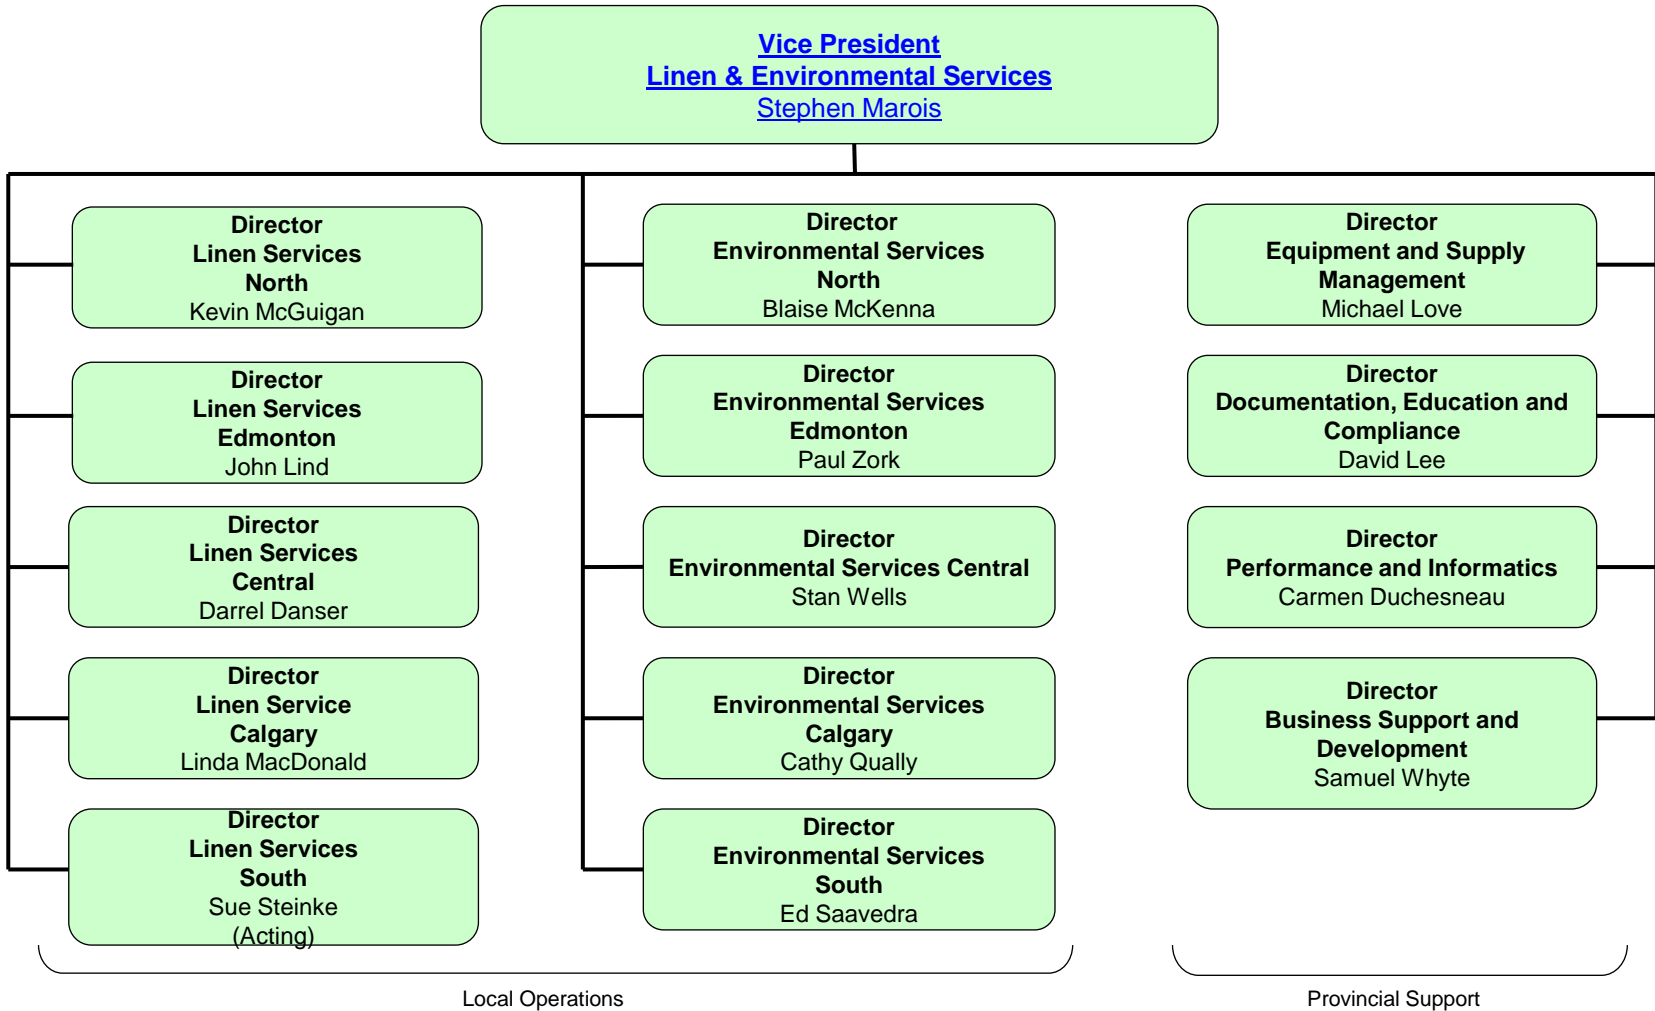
Vice President
Linen & Environmental Services
Stephen Marois

Director
Linen Services
North
Kevin McGuigan

Director
Linen Services
Edmonton
John Lind

Director
Linen Services
Central
Darrel Danser

Director
Linen Service
Calgary
Linda MacDonald

Director
Linen Services
South
Sue Steinke
(Acting)

Director
Environmental Services
North
Blaise McKenna

Director
Environmental Services
Edmonton
Paul Zork

Director
Environmental Services Central
Stan Wells

Director
Environmental Services
Calgary
Cathy Qually

Director
Environmental Services
South
Ed Saavedra

Director
Equipment and Supply
Management
Michael Love

Director
Documentation, Education and
Compliance
David Lee

Director
Performance and Informatics
Carmen Duchesneau

Director
Business Support and
Development
Samuel Whyte

Local Operations

Provincial Support